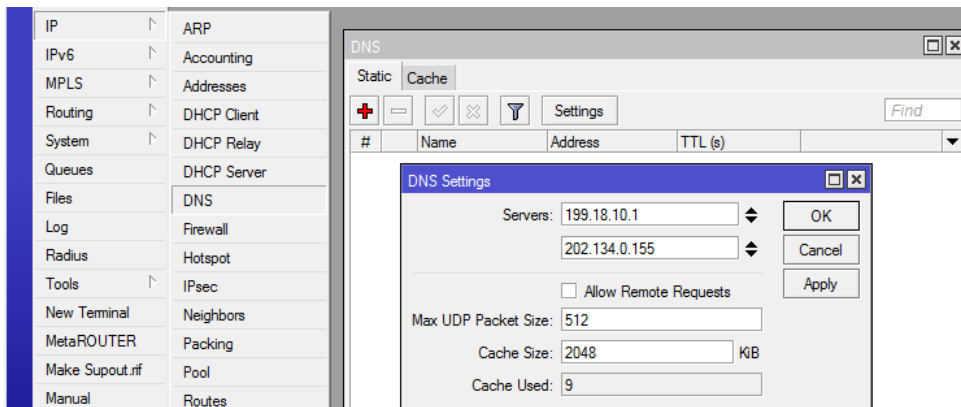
IP
IPv6
MPLS
Routing
System
Queues
Files
Log
Radius
Tools
New Terminal
MetaROUTER
Make Supout.rif
Manual

ARP
Accounting
Addresses
DHCP Client
DHCP Relay
DHCP Server
DNS
Firewall
Hotspot
IPsec
Neighbors
Packing
Pool
Routes

DNS
Static
Cache
Settings
Find

| # | Name | Address | TTL (s) |
|---|---|---|---|

DNS Settings
Servers: 199.18.10.1
202.134.0.155
OK
Cancel
Apply
Allow Remote Requests
Max UDP Packet Size: 512
Cache Size: 2048 KiB
Cache Used: 9